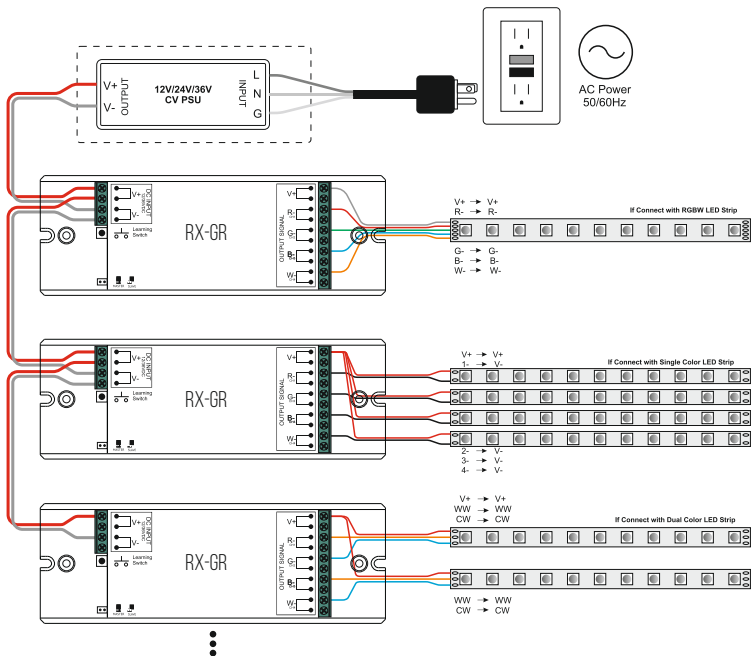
12V/24V/36V
CV PSU

OUTPUT
V+
V-

INPUT
L
N
G

AC Power
50/60Hz

V+
V-
DC INPUT
Learning Switch
RX-GR
OUTPUT SIGNAL
V+
R-
G-
B-
W-

V+ → V+
R- → R-
G- → G-
B- → B-
W- → W-
If Connect with RGBW LED Strip

V+
V-
DC INPUT
Learning Switch
RX-GR
OUTPUT SIGNAL
V+
R-
G-
B-
W-

V+ → V+
1- → V-
2- → V-
3- → V-
4- → V-
If Connect with Single Color LED Strip

V+
V-
DC INPUT
Learning Switch
RX-GR
OUTPUT SIGNAL
V+
R-
G-
B-
W-

V+ → V+
WW → WW
CW → CW
If Connect with Dual Color LED Strip
WW → WW
CW → CW